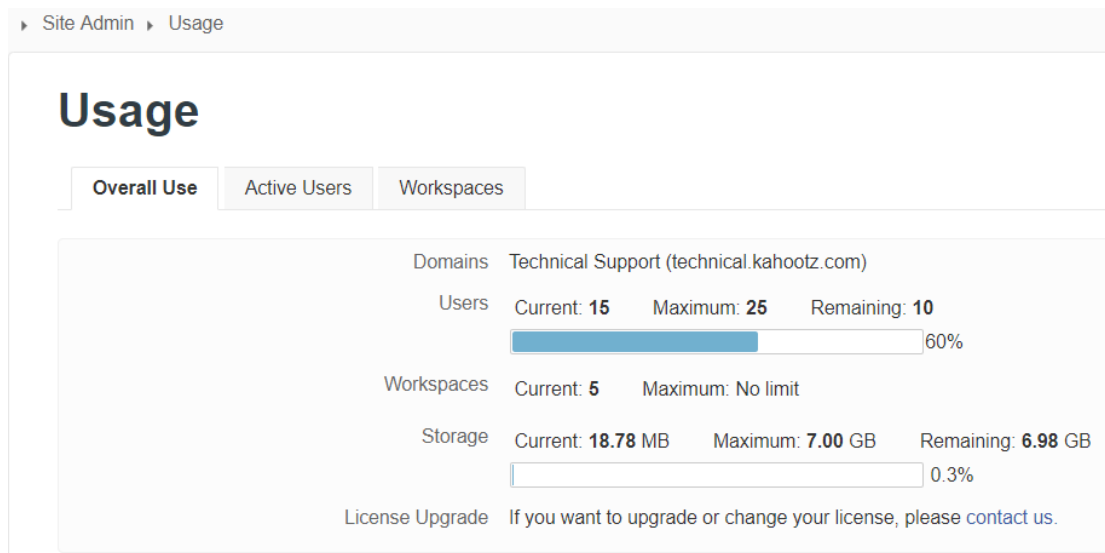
Site Admin Usage

Usage

Overall Use Active Users Workspaces

Domains Technical Support (technical.kahootz.com)

Users Current: **15** Maximum: **25** Remaining: **10**

60%

Workspaces Current: **5** Maximum: No limit

Storage Current: **18.78** MB Maximum: **7.00** GB Remaining: **6.98** GB

0.3%

License Upgrade If you want to upgrade or change your license, please contact us.